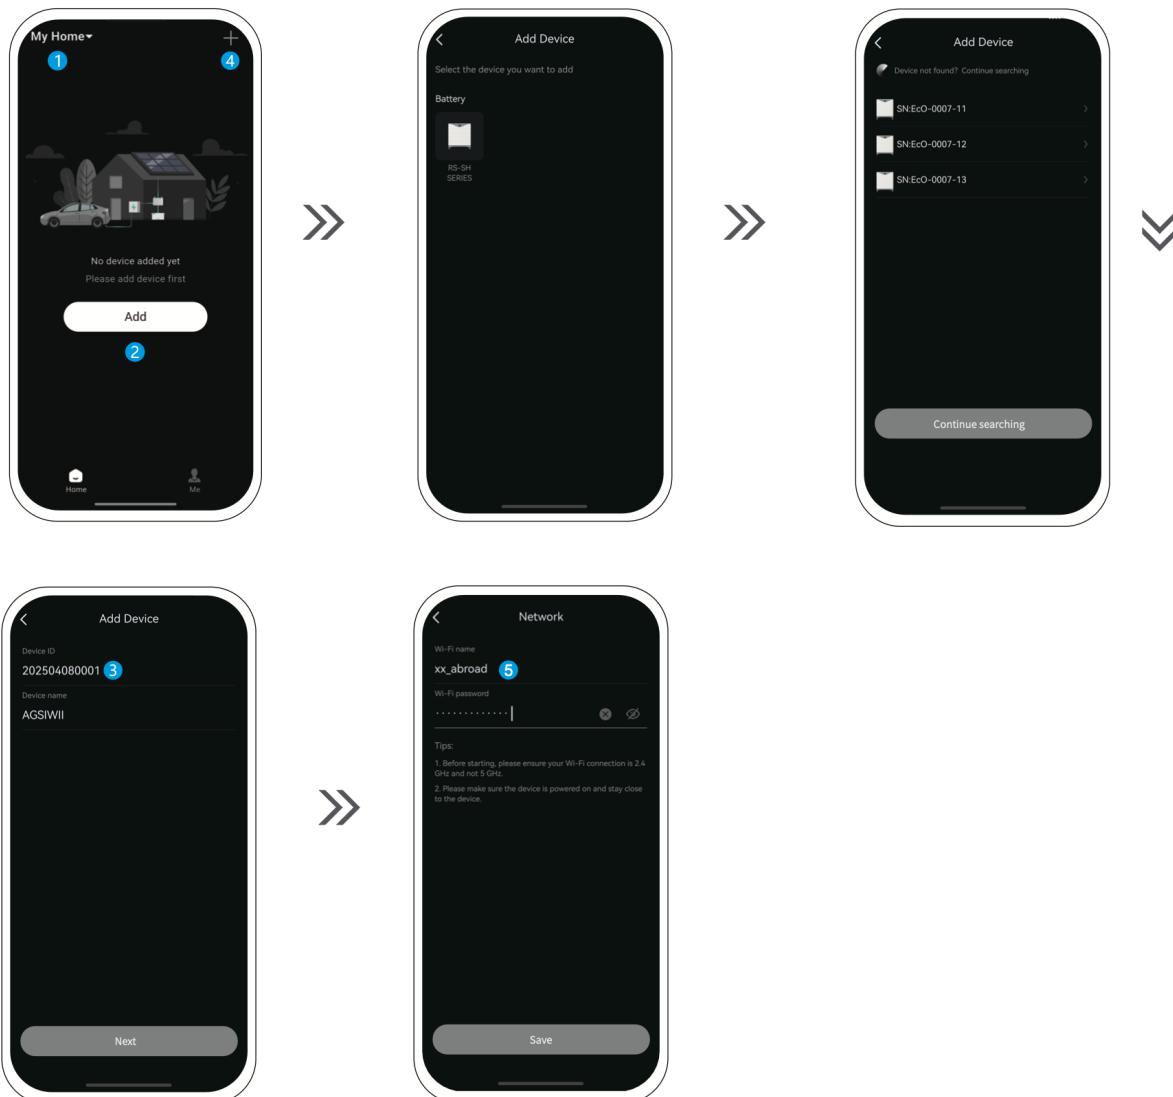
My Home
1
4
No device added yet
Please add device first
Add
2
Home
Me

Add Device
Select the device you want to add
Battery
RS-SH SERIES

Add Device
Device not found? Continue searching
SN:EcO-0007-11
SN:EcO-0007-12
SN:EcO-0007-13
Continue searching

Add Device
Device ID
202504080001 3
Device name
AGSIWII
Next

Network
Wi-Fi name
xx_abroad 5
Wi-Fi password
·············
Tips:
1. Before starting, please ensure your Wi-Fi connection is 2.4 GHz and not 5 GHz.
2. Please make sure the device is powered on and stay close to the device.
Save